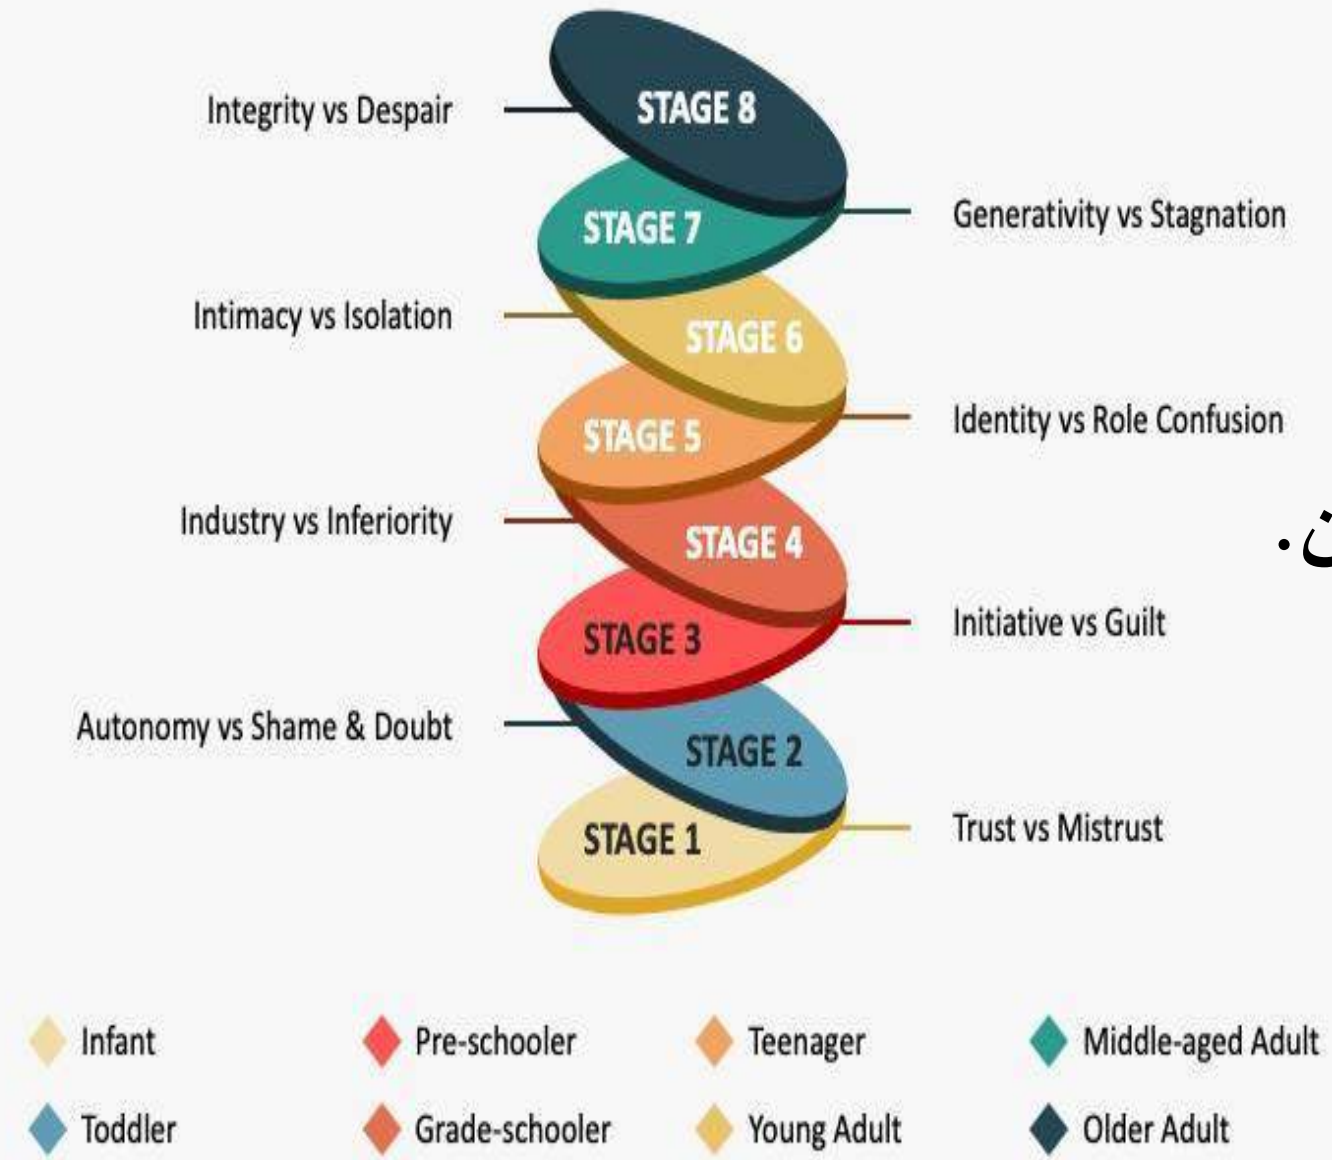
Integrity vs Despair

STAGE 8

STAGE 7

Generativity vs Stagnation

Intimacy vs Isolation

STAGE 6

STAGE 5

Identity vs Role Confusion

Industry vs Inferiority

STAGE 4

STAGE 3

Initiative vs Guilt

Autonomy vs Shame & Doubt

STAGE 2

STAGE 1

Trust vs Mistrust

Infant

Pre-schooler

Teenager

Middle-aged Adult

Toddler

Grade-schooler

Young Adult

Older Adult